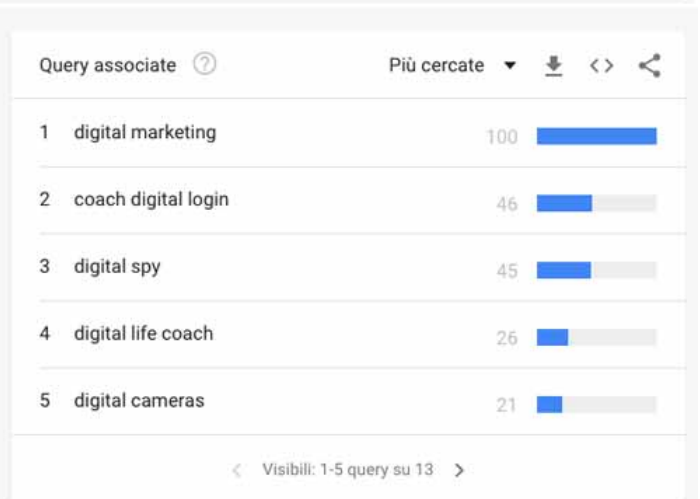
Query associate ?

Più cercate ▾

| | | |
|---|---|---|
| 1 | digital marketing | 100 |
| 2 | coach digital login | 46 |
| 3 | digital spy | 45 |
| 4 | digital life coach | 26 |
| 5 | digital cameras | 21 |

Visibili: 1-5 query su 13